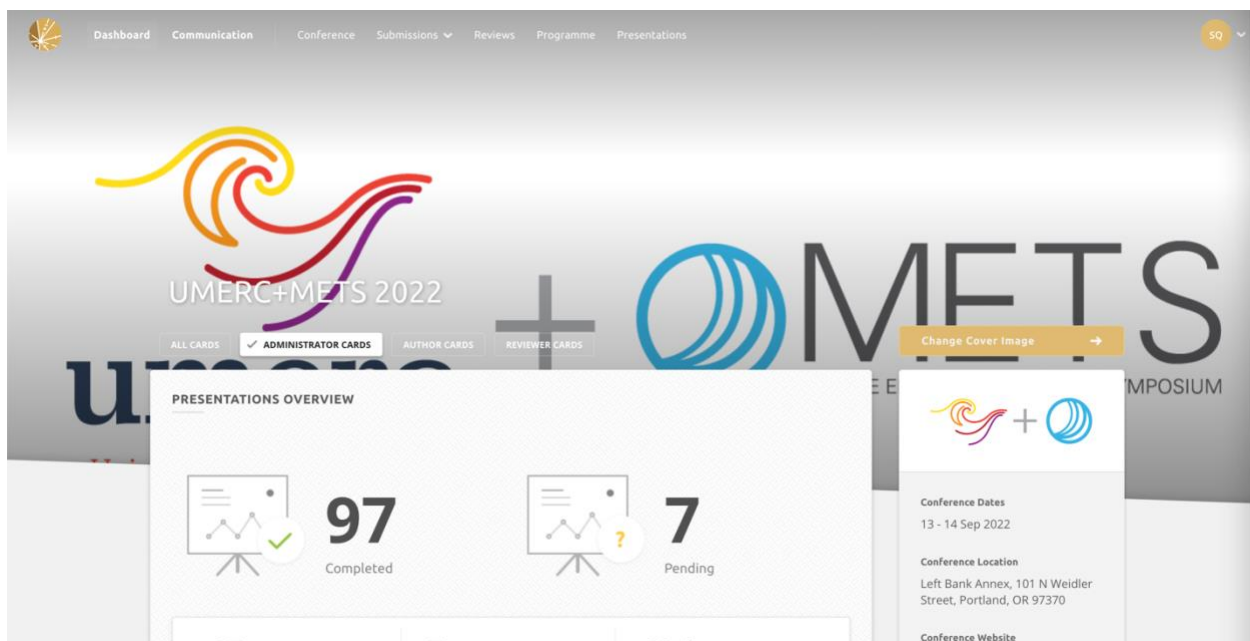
Dashboard Communication Conference Submissions Reviews Programme Presentations SQ

UMERC+METS 2022

umerc + METS

E MPOSIUM

ALL CARDS ADMINISTRATOR CARDS AUTHOR CARDS REVIEWER CARDS

Change Cover Image

PRESENTATIONS OVERVIEW

97
Completed

7
Pending

Conference Dates
13 - 14 Sep 2022

Conference Location
Left Bank Annex, 101 N Weidler Street, Portland, OR 97370

Conference Website